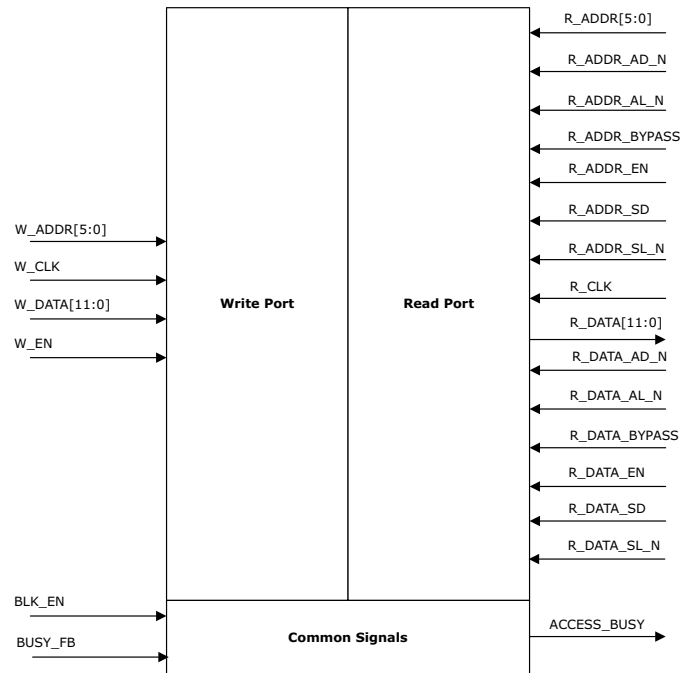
W_ADDR[5:0]
W_CLK
W_DATA[11:0]
W_EN

Write Port

Read Port

R_ADDR[5:0]
R_ADDR_AD_N
R_ADDR_AL_N
R_ADDR_BYPASS
R_ADDR_EN
R_ADDR_SD
R_ADDR_SL_N
R_CLK
R_DATA[11:0]
R_DATA_AD_N
R_DATA_AL_N
R_DATA_BYPASS
R_DATA_EN
R_DATA_SD
R_DATA_SL_N

BLK_EN
BUSY_FB

Common Signals

ACCESS_BUSY